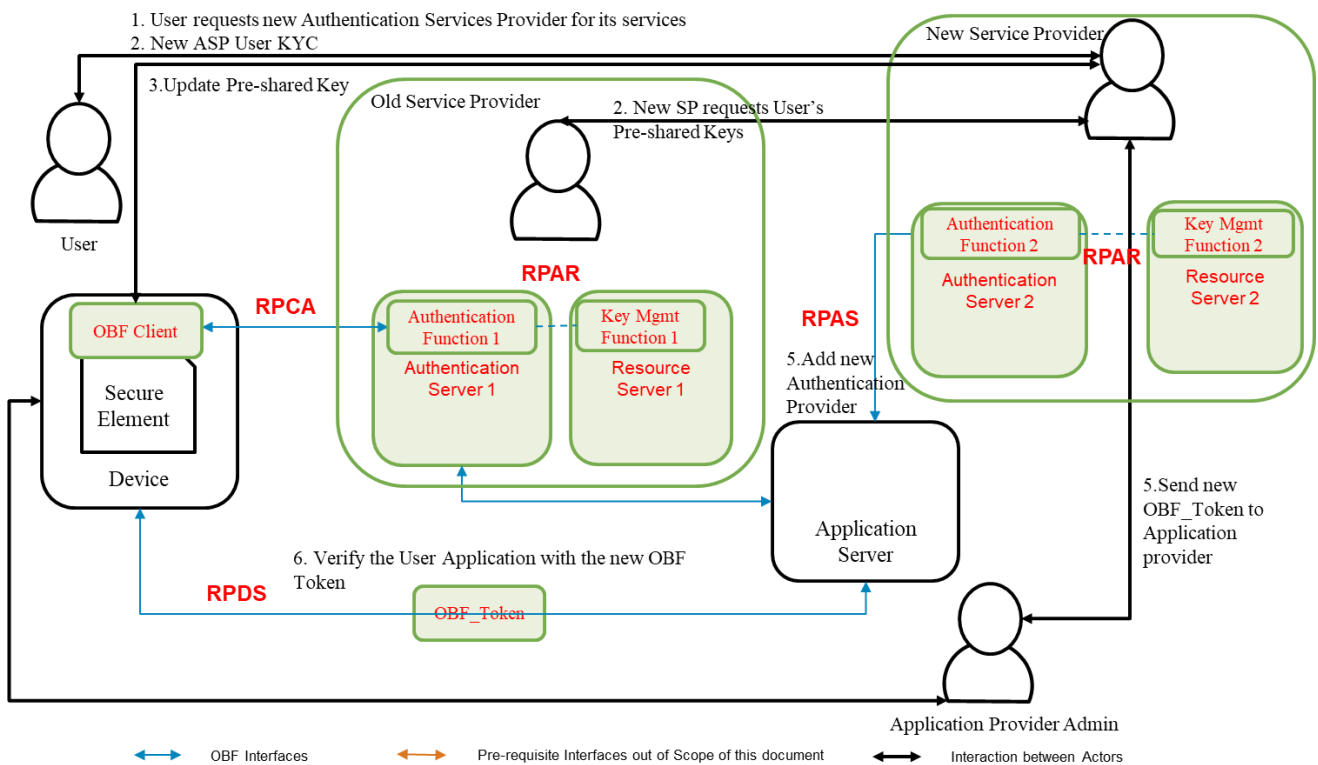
1. User requests new Authentication Services Provider for its services
2. New ASP User KYC

3.Update Pre-shared Key

New Service Provider

User

Old Service Provider

2. New SP requests User's Pre-shared Keys

Authentication Function 2

Authentication Server 2

Key Mgmt Function 2

Resource Server 2

RPAR

RPAR

RPCA

OBF Client

Secure Element

Device

Authentication Function 1

Authentication Server 1

Key Mgmt Function 1

Resource Server 1

RPAS

5.Add new Authentication Provider

Application Server

5.Send new OBF_Token to Application provider

6. Verify the User Application with the new OBF Token

RPDS

OBF_Token

Application Provider Admin

OBF Interfaces

Pre-requisite Interfaces out of Scope of this document

Interaction between Actors